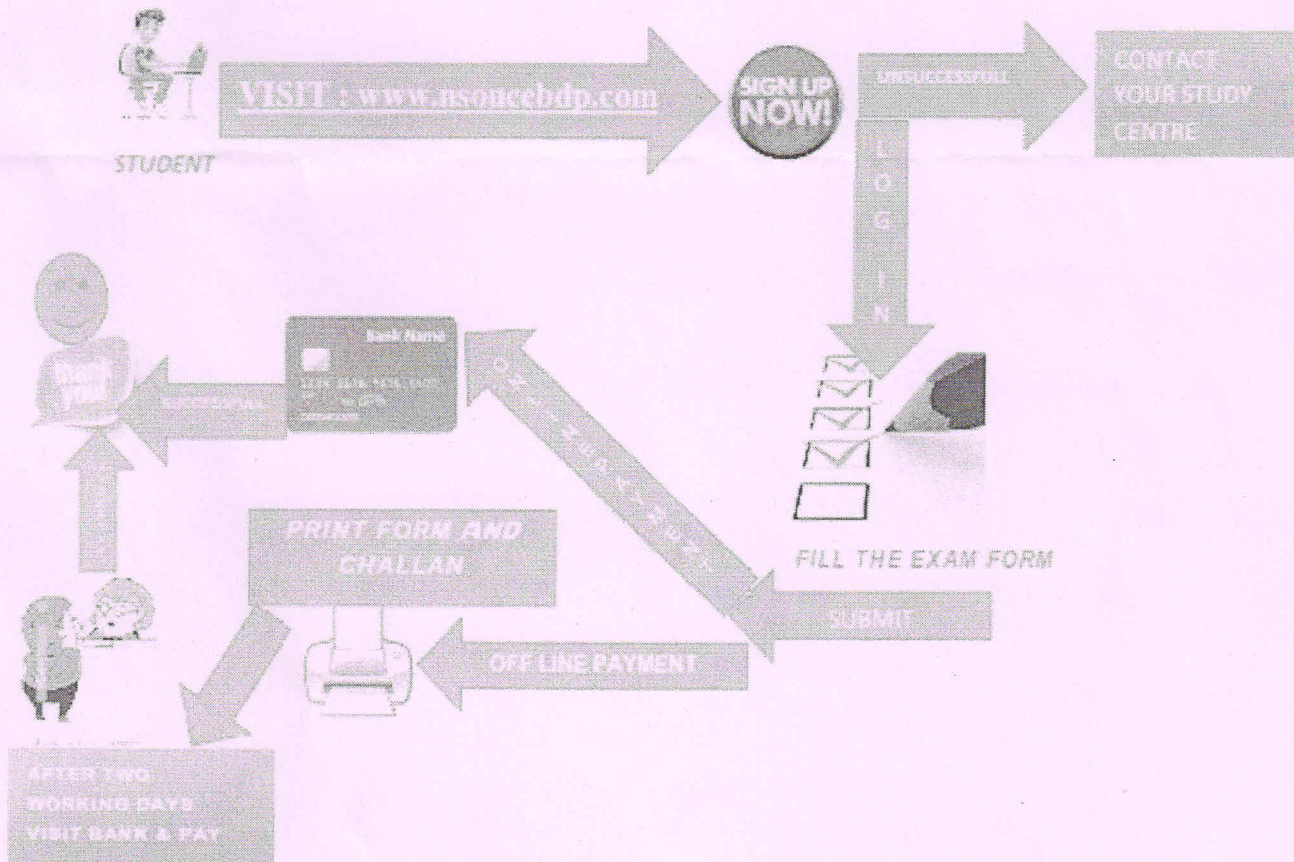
STUDENT

VISIT : www.nsoucebdp.com

SIGN UP NOW!

UNSUCCESSFULL

CONTACT YOUR STUDY CENTRE

LOGIN

FILL THE EXAM FORM

SUBMIT

ONLINE PAYMENT

Bank Name

SUCCESSFULL

THANK YOU

OFF LINE PAYMENT

PRINT FORM AND CHALLAN

AFTER TWO WORKING DAYS VISIT BANK & PAY